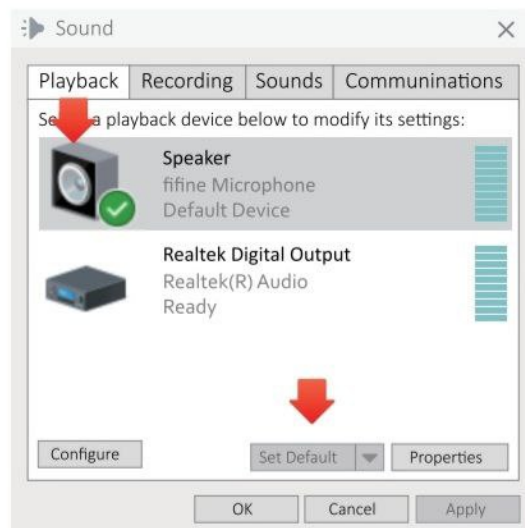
Sound

Playback | Recording | Sounds | Communinations

Se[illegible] a playback device below to modify its settings:

Speaker
fifine Microphone
Default Device

Realtek Digital Output
Realtek(R) Audio
Ready

Configure

Set Default

Properties

OK

Cancel

Apply